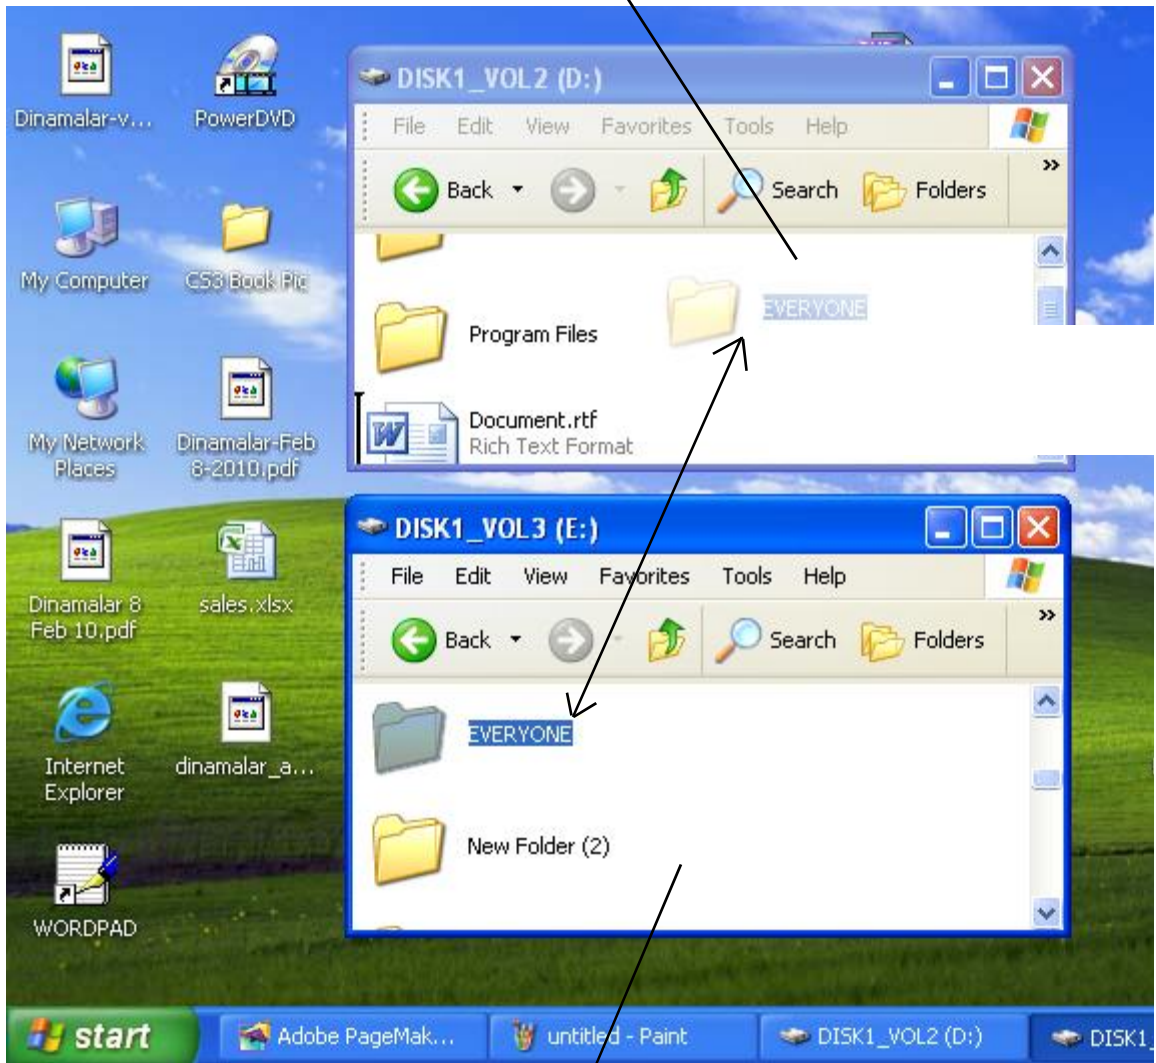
Dinamalar-v...

PowerDVD

My Computer

CS3 Book Pic

My Network Places

Dinamalar-Feb 8-2010.pdf

Dinamalar 8 Feb 10.pdf

sales.xlsx

Internet Explorer

dinamalar_a...

WORDPAD

DISK1_VOL2 (D:)

File Edit View Favorites Tools Help

Back Search Folders »

Program Files

EVERYONE

Document.rtf
Rich Text Format

DISK1_VOL3 (E:)

File Edit View Favorites Tools Help

Back Search Folders »

EVERYONE

New Folder (2)

start

Adobe PageMak...

untitled - Paint

DISK1_VOL2 (D:)

DISK1_